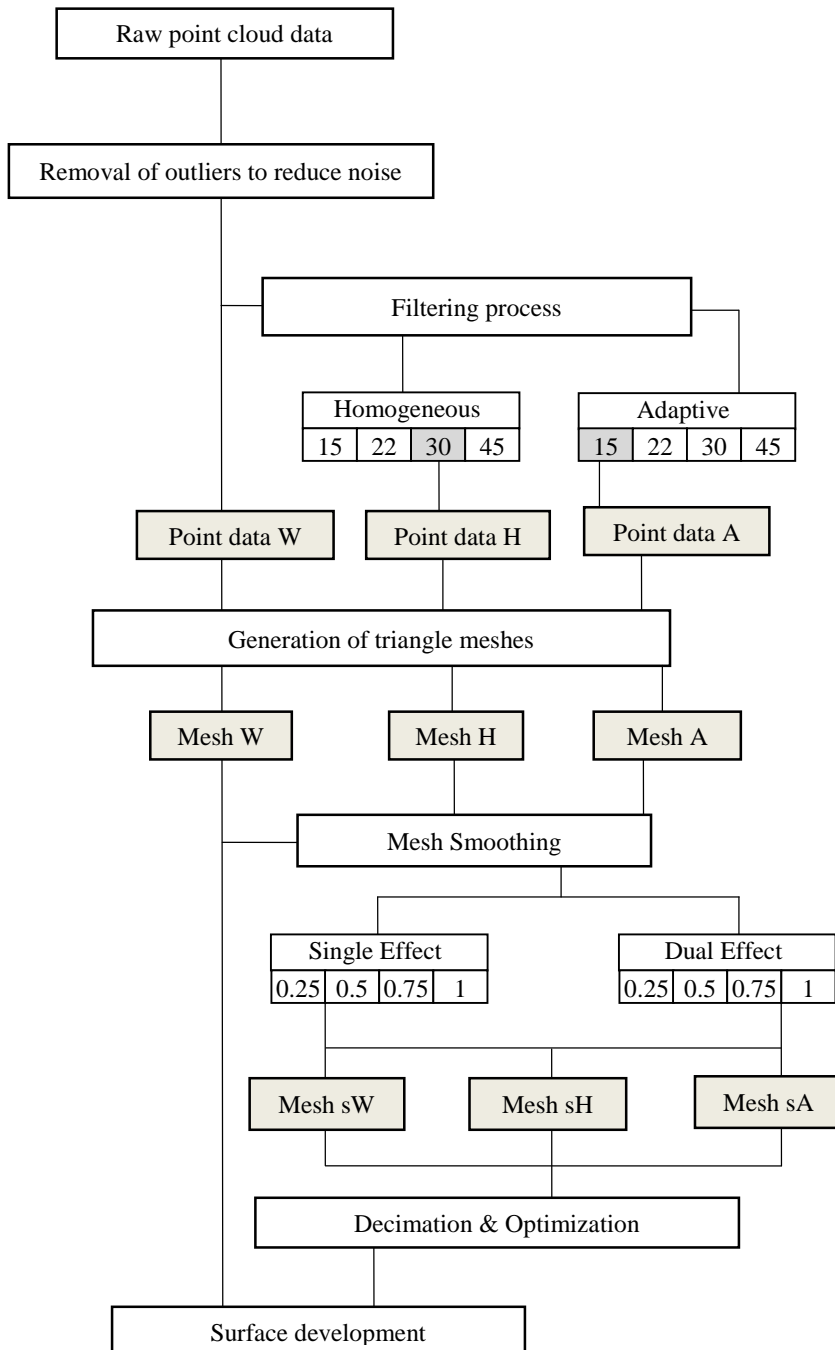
Raw point cloud data

Removal of outliers to reduce noise

Filtering process

Homogeneous

| 15 | 22 | 30 | 45 |
|---|---|---|---|

Adaptive

| 15 | 22 | 30 | 45 |
|---|---|---|---|

Point data W

Point data H

Point data A

Generation of triangle meshes

Mesh W

Mesh H

Mesh A

Mesh Smoothing

Single Effect

| 0.25 | 0.5 | 0.75 | 1 |
|---|---|---|---|

Dual Effect

| 0.25 | 0.5 | 0.75 | 1 |
|---|---|---|---|

Mesh sW

Mesh sH

Mesh sA

Decimation & Optimization

Surface development